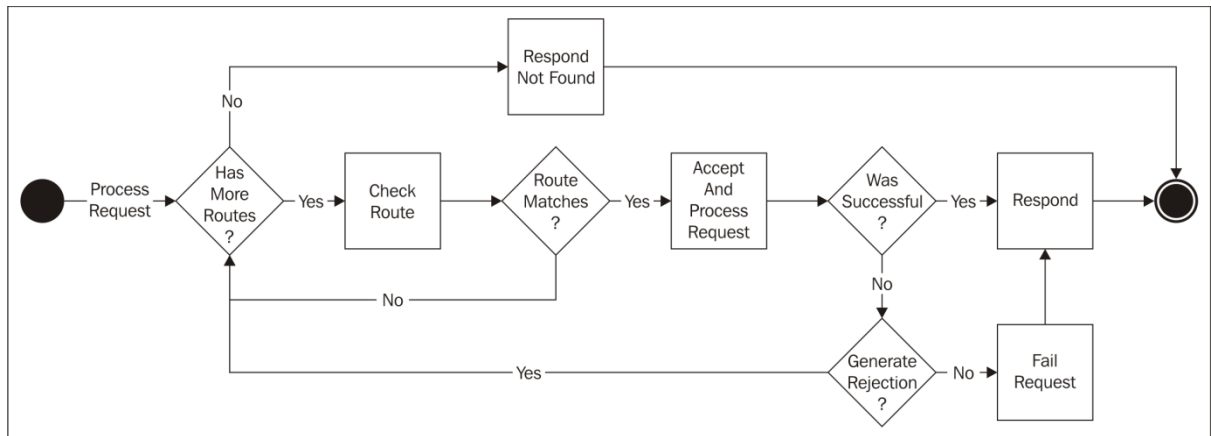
Respond Not Found

No

Process Request

Has More Routes ?

Yes

Check Route

Route Matches ?

Yes

Accept And Process Request

Was Successful ?

Yes

Respond

No

No

Generate Rejection ?

No

Fail Request

Yes